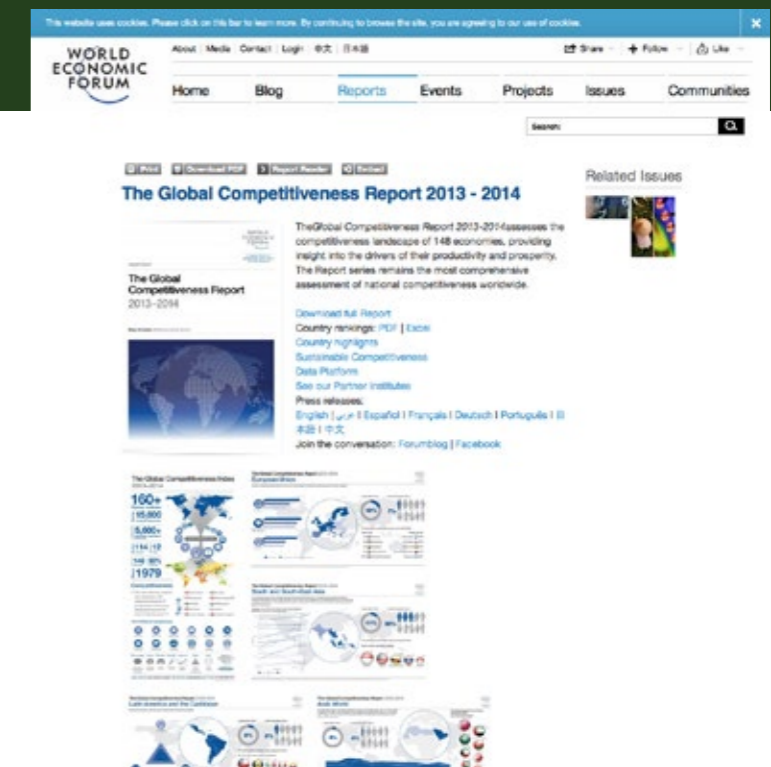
This website uses cookies. Please click on this bar to learn more. By continuing to browse the site, you are agreeing to our use of cookies.

×

WORLD ECONOMIC FORUM

About | Media | Contact | Login | 中文 | 日本語

Share · Follow · Like

Home Blog Reports Events Projects Issues Communities

Search

Print Download PDF Report Reader Embed

The Global Competitiveness Report 2013 - 2014

Related Issues

The Global Competitiveness Report 2013–2014

TheGlobal Competitiveness Report 2013-2014assesses the competitiveness landscape of 148 economies, providing insight into the drivers of their productivity and prosperity. The Report series remains the most comprehensive assessment of national competitiveness worldwide.

Download full Report
Country rankings: PDF | Excel
Country highlights
Sustainable Competitiveness
Data Platform
See our Partner Institutes
Press releases:
English | عربي | Español | Français | Deutsch | Português | 日本語 | 中文
Join the conversation: Forumblog | Facebook

The Global Competitiveness Index

160+
15,000
5,000+
114 12
148 80%
1979

Europe and Eurasia

South and South-East Asia

Latin America and the Caribbean

Arab World